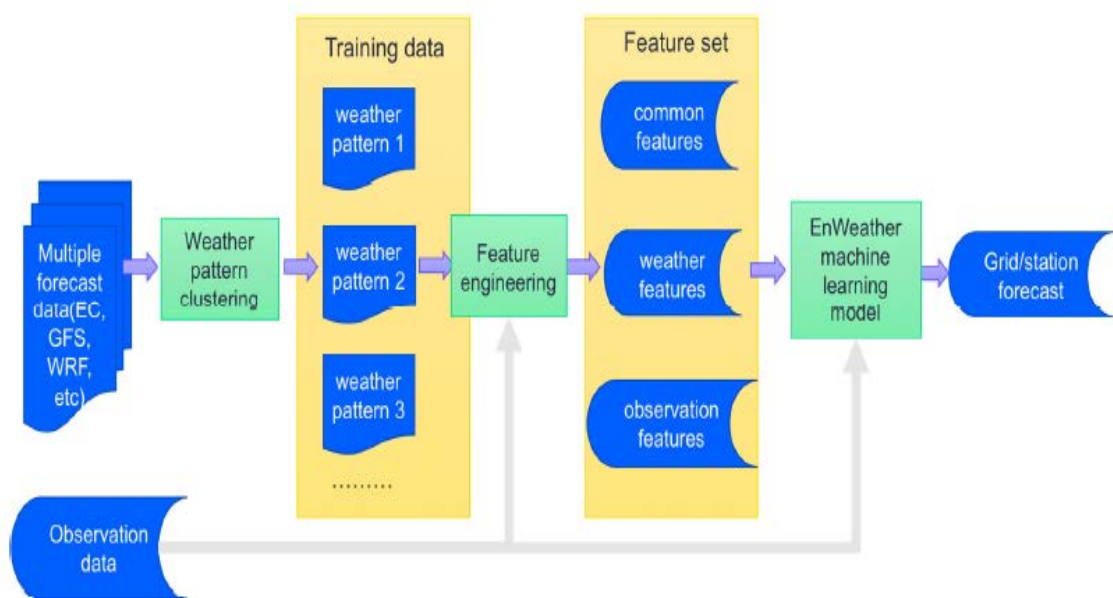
Training data

Feature set

Multiple forecast data(EC, GFS, WRF, etc)

Weather pattern clustering

weather pattern 1

weather pattern 2

weather pattern 3

.........

Feature engineering

common features

weather features

observation features

EnWeather machine learning model

Grid/station forecast

Observation data